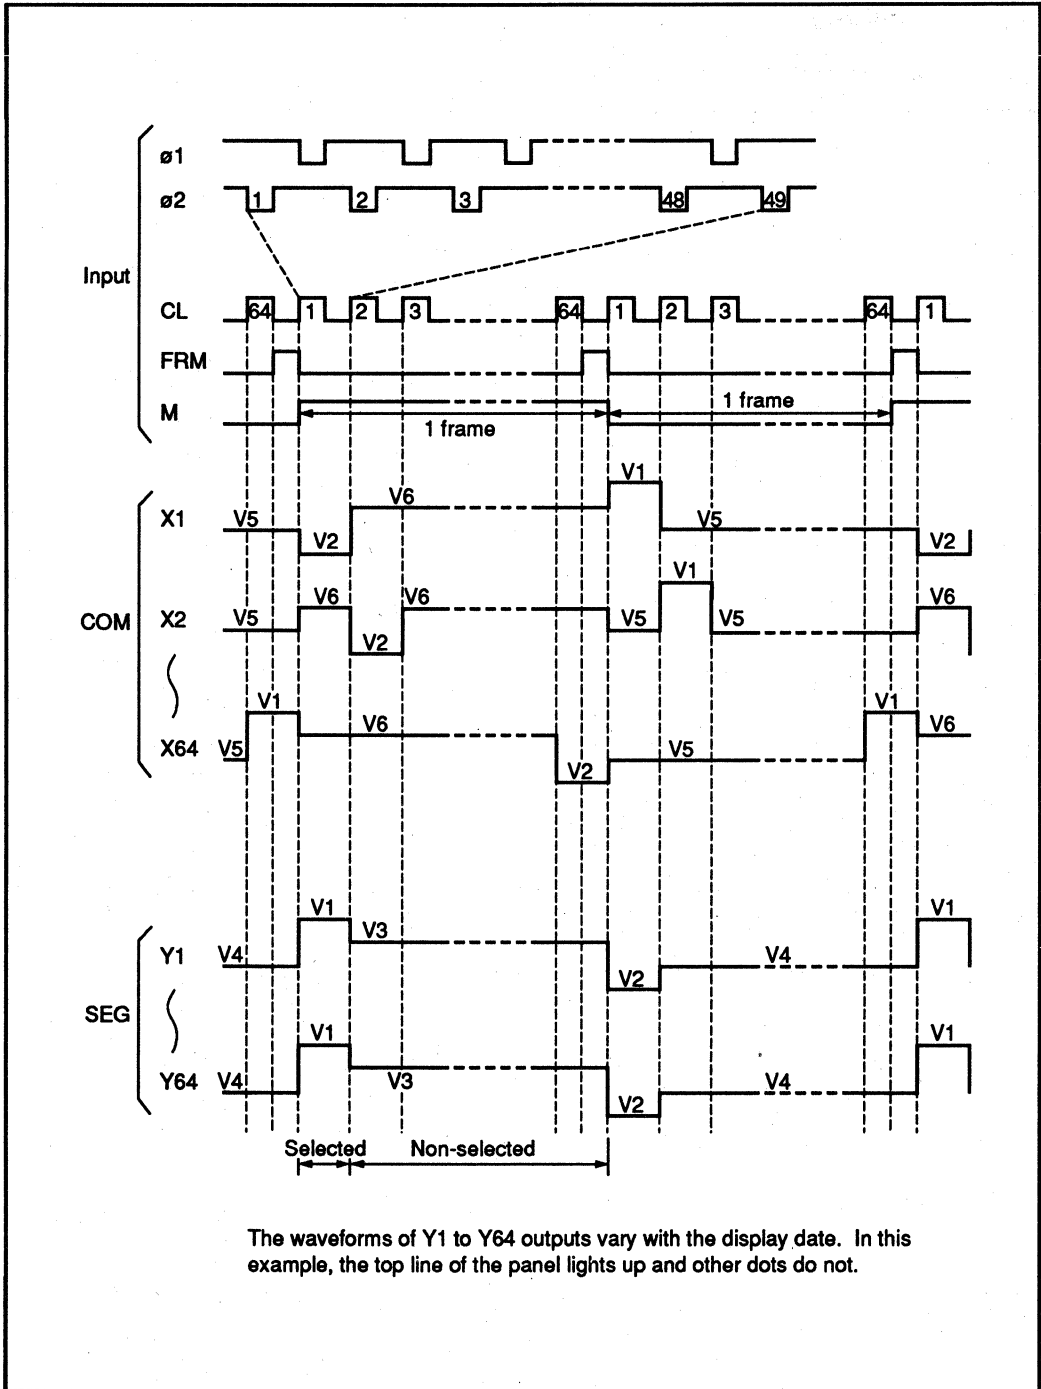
ø1

ø2 1 2 3 48 49

Input

CL 64 1 2 3 64 1 2 3 64 1

FRM

M

1 frame

1 frame

COM

X1 V5 V2 V6 V1 V5 V2

X2 V5 V6 V2 V6 V5 V1 V5 V6

X64 V5 V1 V6 V2 V5 V1 V6

SEG

Y1 V4 V1 V3 V2 V4 V1

Y64 V4 V1 V3 V2 V4 V1

Selected Non-selected

The waveforms of Y1 to Y64 outputs vary with the display date. In this example, the top line of the panel lights up and other dots do not.